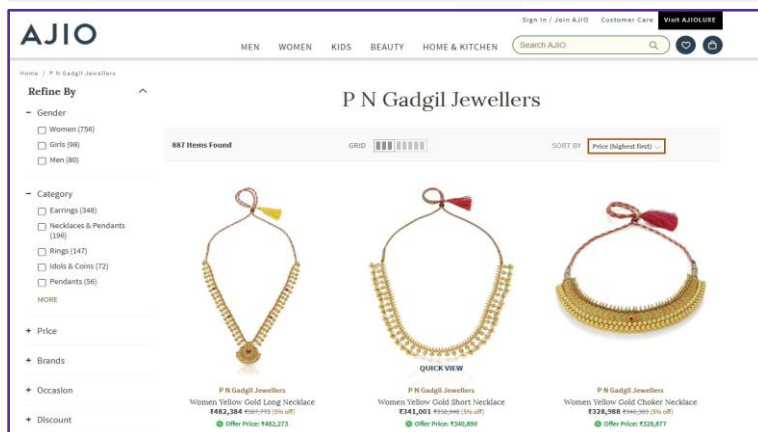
AJIO

Sign In / Join AJIO Customer Care Visit AJIOLUXE

MEN WOMEN KIDS BEAUTY HOME & KITCHEN Search AJIO

Home / P N Gadgil Jewellers

Refine By

− Gender
Women (756)
Girls (98)
Men (80)

− Category
Earrings (348)
Necklaces & Pendants (196)
Rings (147)
Idols & Coins (72)
Pendants (56)
MORE

+ Price

+ Brands

+ Occasion

+ Discount

P N Gadgil Jewellers

887 Items Found GRID SORT BY Price (highest first)

P N Gadgil Jewellers
Women Yellow Gold Long Necklace
₹482,384 ₹507,773 (5% off)
Offer Price: ₹482,273

QUICK VIEW
P N Gadgil Jewellers
Women Yellow Gold Short Necklace
₹341,001 ₹358,948 (5% off)
Offer Price: ₹340,890

P N Gadgil Jewellers
Women Yellow Gold Choker Necklace
₹328,988 ₹346,303 (5% off)
Offer Price: ₹328,877